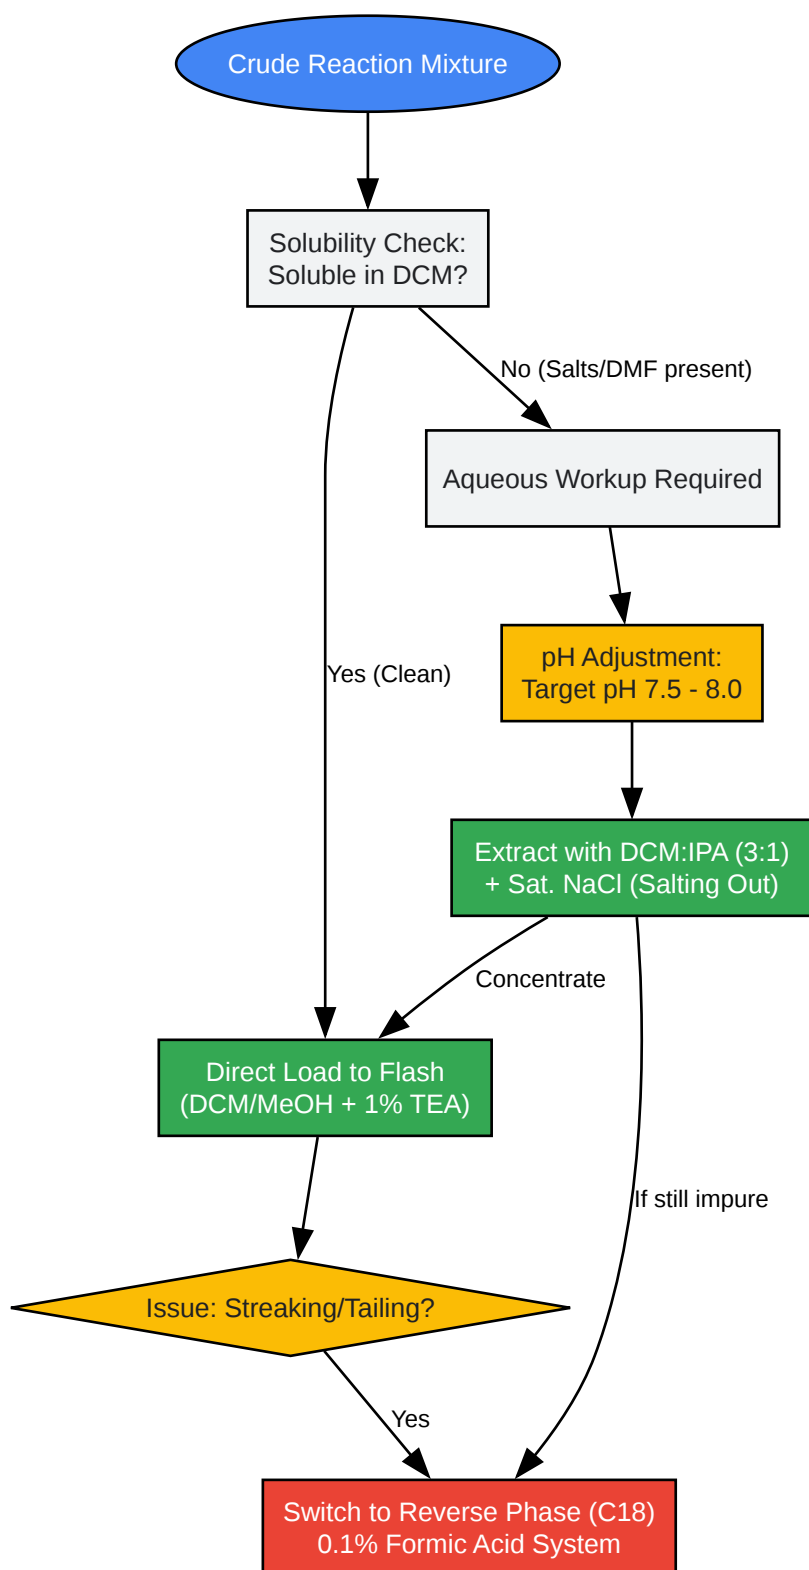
Crude Reaction Mixture

Solubility Check:
Soluble in DCM?

No (Salts/DMF present)

Aqueous Workup Required

Yes (Clean)

pH Adjustment:
Target pH 7.5 - 8.0

Extract with DCM:IPA (3:1)
+ Sat. NaCl (Salting Out)

Concentrate

Direct Load to Flash
(DCM/MeOH + 1% TEA)

If still impure

Issue: Streaking/Tailing?

Yes

Switch to Reverse Phase (C18)
0.1% Formic Acid System